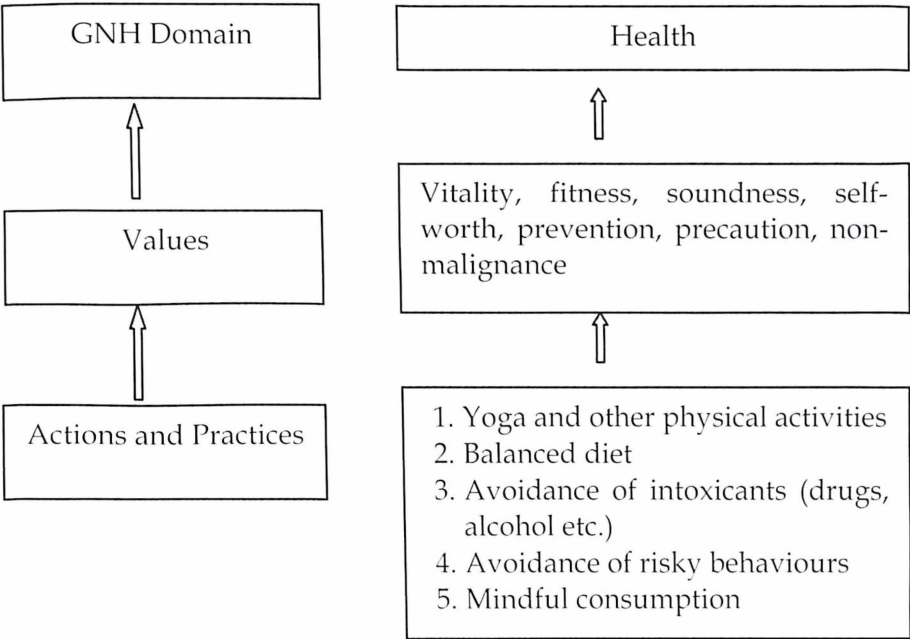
GNH Domain

Values

Actions and Practices

Health

Vitality, fitness, soundness, self-worth, prevention, precaution, non-malignance

1. Yoga and other physical activities
2. Balanced diet
3. Avoidance of intoxicants (drugs, alcohol etc.)
4. Avoidance of risky behaviours
5. Mindful consumption